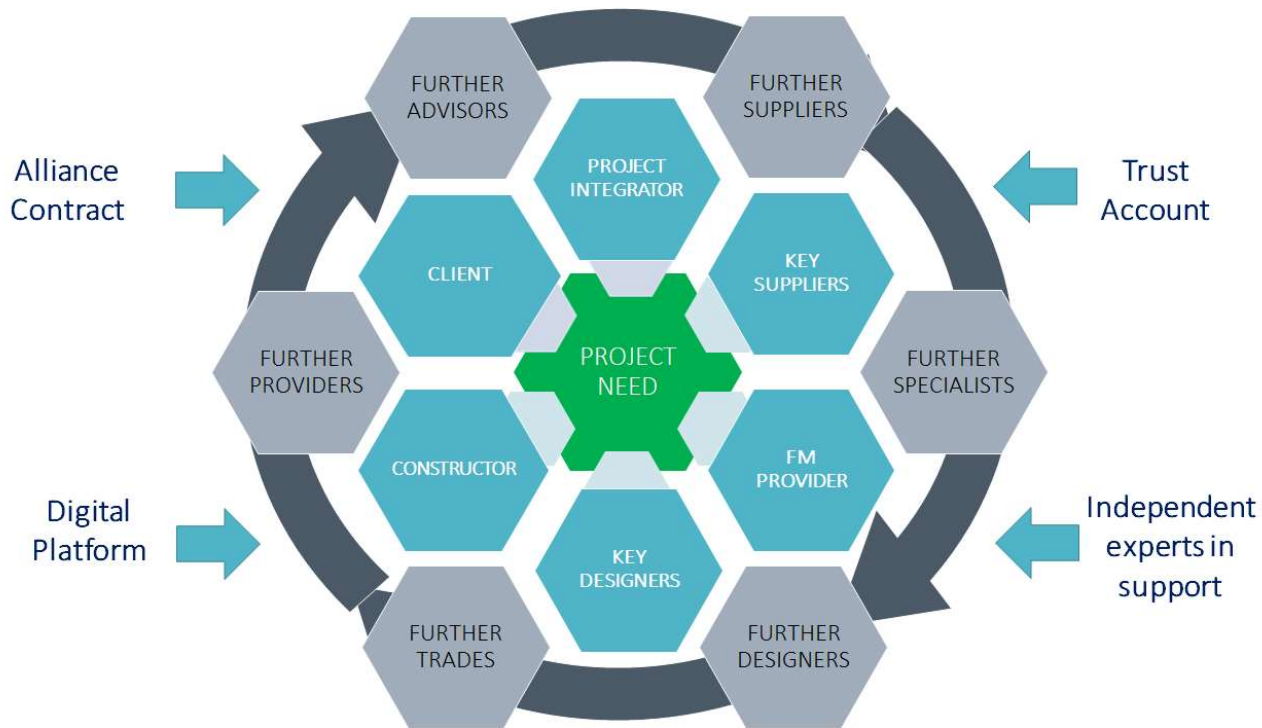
FURTHER ADVISORS

FURTHER SUPPLIERS

Alliance Contract

Trust Account

PROJECT INTEGRATOR

CLIENT

KEY SUPPLIERS

FURTHER PROVIDERS

PROJECT NEED

FURTHER SPECIALISTS

CONSTRUCTOR

FM PROVIDER

Digital Platform

Independent experts in support

KEY DESIGNERS

FURTHER TRADES

FURTHER DESIGNERS